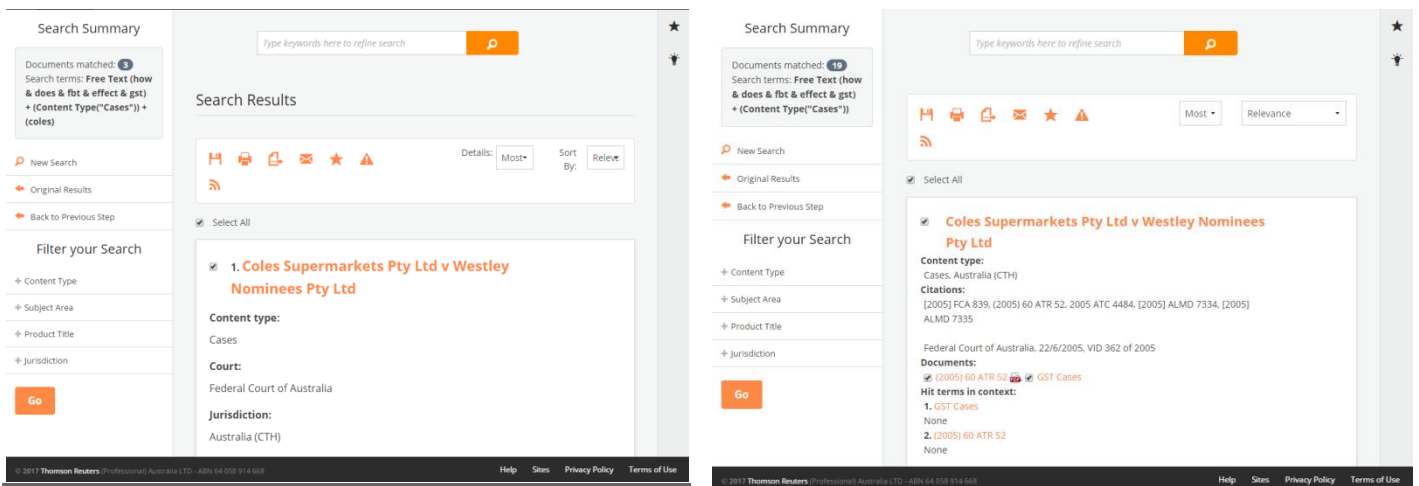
Search Summary

Documents matched: 3
Search terms: Free Text (how & does & fbt & effect & gst) + (Content Type("Cases")) + (coles)

New Search
Original Results
Back to Previous Step

Filter your Search

Content Type
Subject Area
Product Title
Jurisdiction

Go

Type keywords here to refine search

Search Results

Details: Most
Sort By: Relev

Select All

1. Coles Supermarkets Pty Ltd v Westley Nominees Pty Ltd

Content type:
Cases

Court:
Federal Court of Australia

Jurisdiction:
Australia (CTH)

© 2017 Thomson Reuters (Professional) Australia LTD - ABN 64 058 914 668
Help Sites Privacy Policy Terms of Use

Search Summary

Documents matched: 19
Search terms: Free Text (how & does & fbt & effect & gst) + (Content Type("Cases"))

New Search
Original Results
Back to Previous Step

Filter your Search

Content Type
Subject Area
Product Title
Jurisdiction

Go

Type keywords here to refine search

Most
Relevance

Select All

Coles Supermarkets Pty Ltd v Westley Nominees Pty Ltd
Content type:
Cases, Australia (CTH)
Citations:
[2005] FCA 839, (2005) 60 ATR 52, 2005 ATC 4484, [2005] ALMD 7334, [2005] ALMD 7335

Federal Court of Australia, 22/6/2005, VID 362 of 2005
Documents:
(2005) 60 ATR 52 GST Cases
Hit terms in context:
1. GST Cases
None
2. (2005) 60 ATR 52
None

© 2017 Thomson Reuters (Professional) Australia LTD - ABN 64 058 914 668
Help Sites Privacy Policy Terms of Use